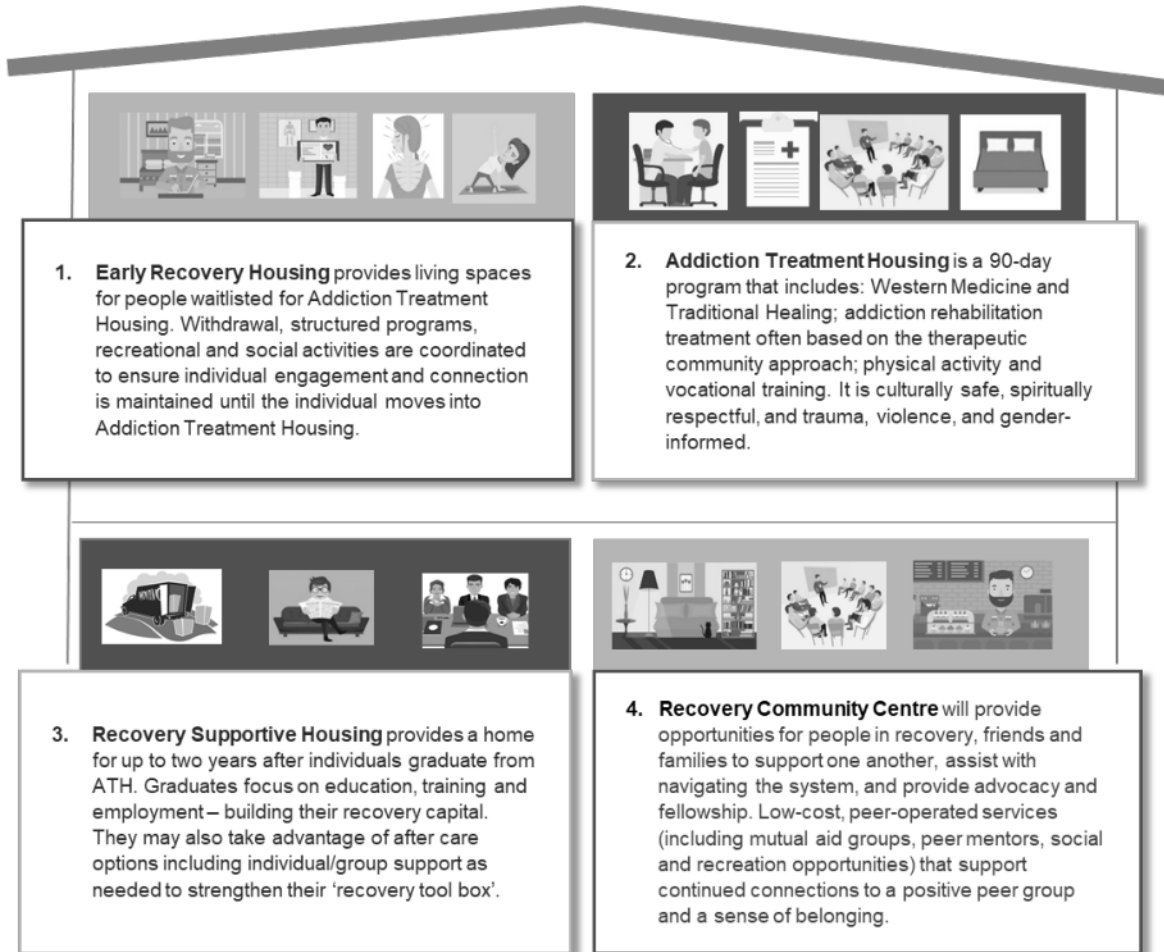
1. **Early Recovery Housing** provides living spaces for people waitlisted for Addiction Treatment Housing. Withdrawal, structured programs, recreational and social activities are coordinated to ensure individual engagement and connection is maintained until the individual moves into Addiction Treatment Housing.

2. **Addiction Treatment Housing** is a 90-day program that includes: Western Medicine and Traditional Healing; addiction rehabilitation treatment often based on the therapeutic community approach; physical activity and vocational training. It is culturally safe, spiritually respectful, and trauma, violence, and gender-informed.

MOVING

3. **Recovery Supportive Housing** provides a home for up to two years after individuals graduate from ATH. Graduates focus on education, training and employment – building their recovery capital. They may also take advantage of after care options including individual/group support as needed to strengthen their 'recovery tool box'.

4. **Recovery Community Centre** will provide opportunities for people in recovery, friends and families to support one another, assist with navigating the system, and provide advocacy and fellowship. Low-cost, peer-operated services (including mutual aid groups, peer mentors, social and recreation opportunities) that support continued connections to a positive peer group and a sense of belonging.